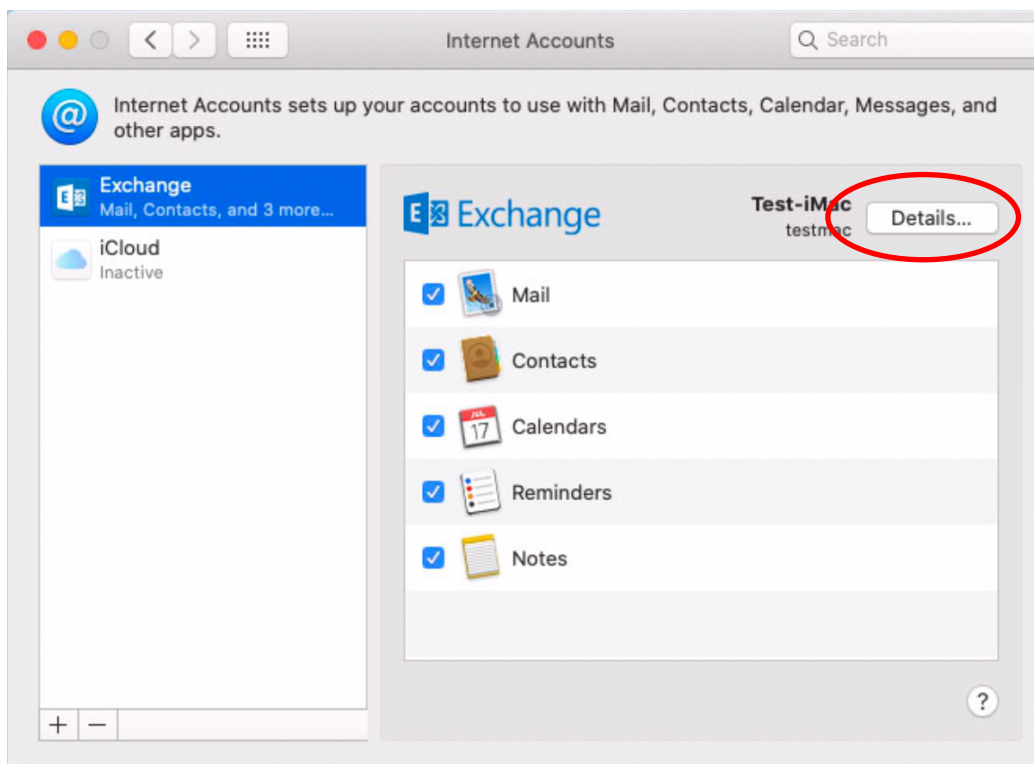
Internet Accounts

Search

Internet Accounts sets up your accounts to use with Mail, Contacts, Calendar, Messages, and other apps.

Exchange
Mail, Contacts, and 3 more...

iCloud
Inactive

Exchange

Test-iMac
testmac

Details...

Mail

Contacts

JUL
17

Calendars

Reminders

Notes

+ −

?